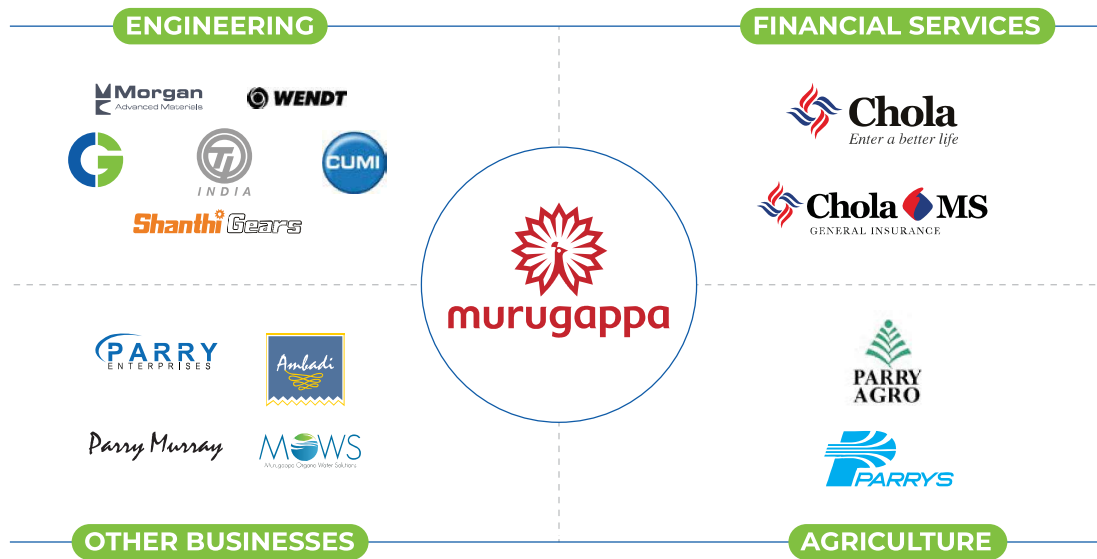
ENGINEERING

Morgan
Advanced Materials

WENDT

CG

TI
INDIA

CUMI

Shanthi Gears

FINANCIAL SERVICES

Chola
Enter a better life

Chola MS
GENERAL INSURANCE

murugappa

PARRY
ENTERPRISES

Ambadi

Parry Murray

MOWS
Murugappa Organo Water Solutions

PARRY AGRO

PARRYS

OTHER BUSINESSES

AGRICULTURE